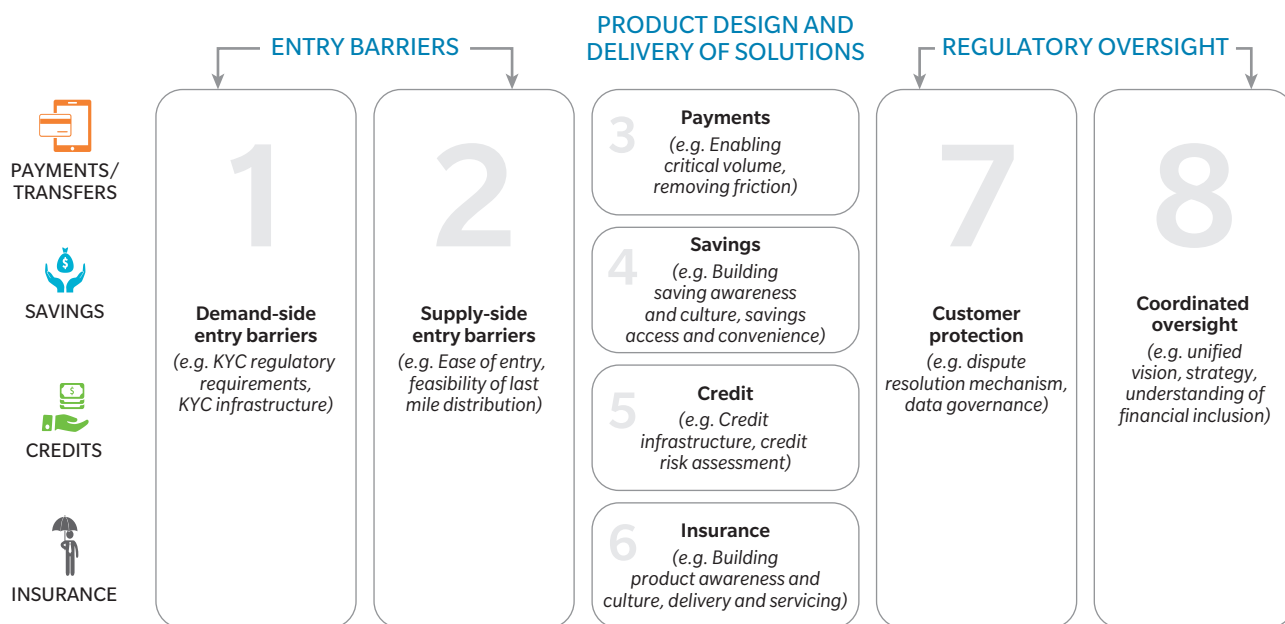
ENTRY BARRIERS

PRODUCT DESIGN AND DELIVERY OF SOLUTIONS

REGULATORY OVERSIGHT

PAYMENTS/ TRANSFERS

SAVINGS

CREDITS

INSURANCE

1
Demand-side entry barriers
(e.g. KYC regulatory requirements, KYC infrastructure)

2
Supply-side entry barriers
(e.g. Ease of entry, feasibility of last mile distribution)

3
Payments
(e.g. Enabling critical volume, removing friction)

4
Savings
(e.g. Building saving awareness and culture, savings access and convenience)

5
Credit
(e.g. Credit infrastructure, credit risk assessment)

6
Insurance
(e.g. Building product awareness and culture, delivery and servicing)

7
Customer protection
(e.g. dispute resolution mechanism, data governance)

8
Coordinated oversight
(e.g. unified vision, strategy, understanding of financial inclusion)